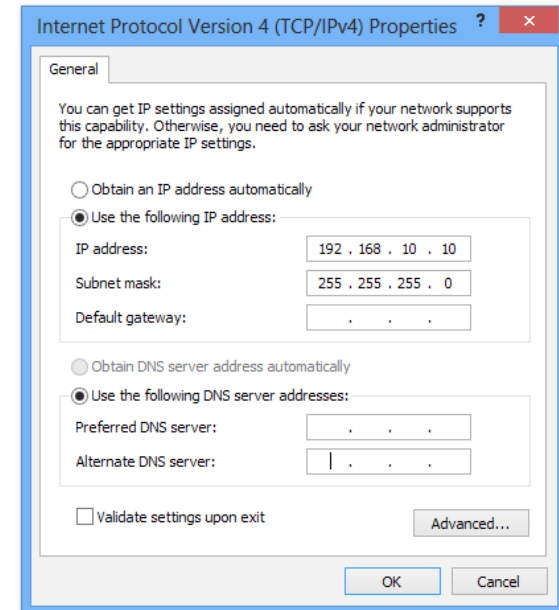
Internet Protocol Version 4 (TCP/IPv4) Properties ? ✕

General

You can get IP settings assigned automatically if your network supports this capability. Otherwise, you need to ask your network administrator for the appropriate IP settings.

Obtain an IP address automatically

Use the following IP address:

IP address: 192 . 168 . 10 . 10

Subnet mask: 255 . 255 . 255 . 0

Default gateway: . . .

Obtain DNS server address automatically

Use the following DNS server addresses:

Preferred DNS server: . . .

Alternate DNS server: . . .

Validate settings upon exit

Advanced...

OK

Cancel